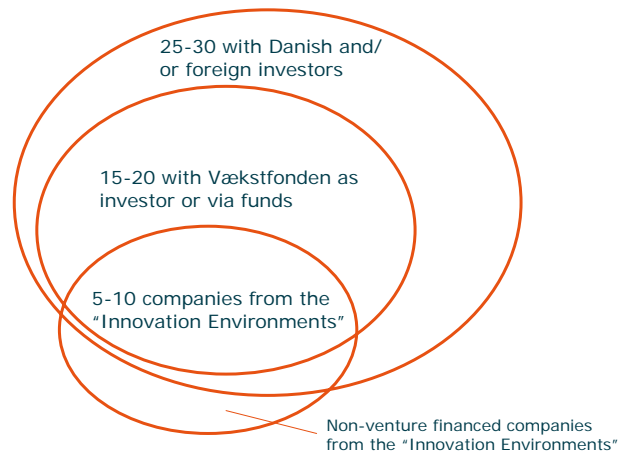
25-30 with Danish and/ or foreign investors

15-20 with Vækstfonden as investor or via funds

5-10 companies from the “Innovation Environments”

Non-venture financed companies from the “Innovation Environments”